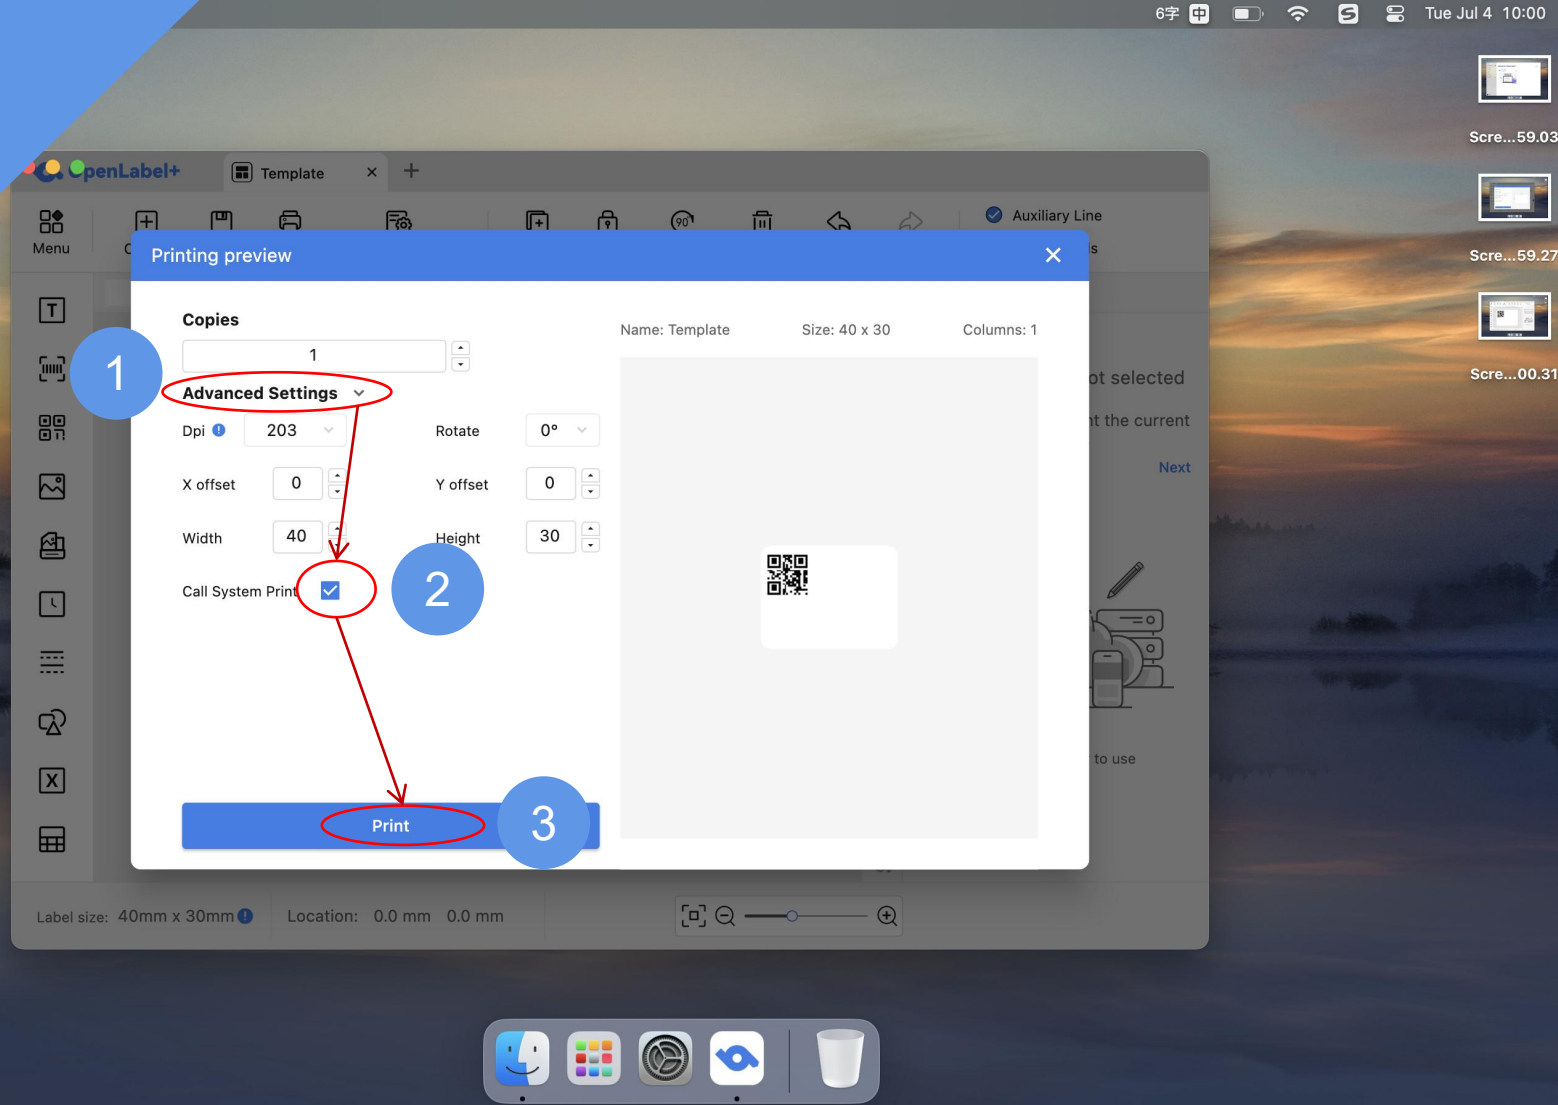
6字 中 Tue Jul 4 10:00

Scre...59.03
Scre...59.27
Scre...00.31

OpenLabel+ Template ×

Menu C

Auxiliary Line

Printing preview ×

Copies

1

1

Advanced Settings

Dpi 203

Rotate 0°

X offset 0

Y offset 0

Width 40

Height 30

Call System Print

2

Print

3

Name: Template Size: 40 x 30 Columns: 1

ot selected

t the current

Next

to use

Label size: 40mm x 30mm Location: 0.0 mm 0.0 mm